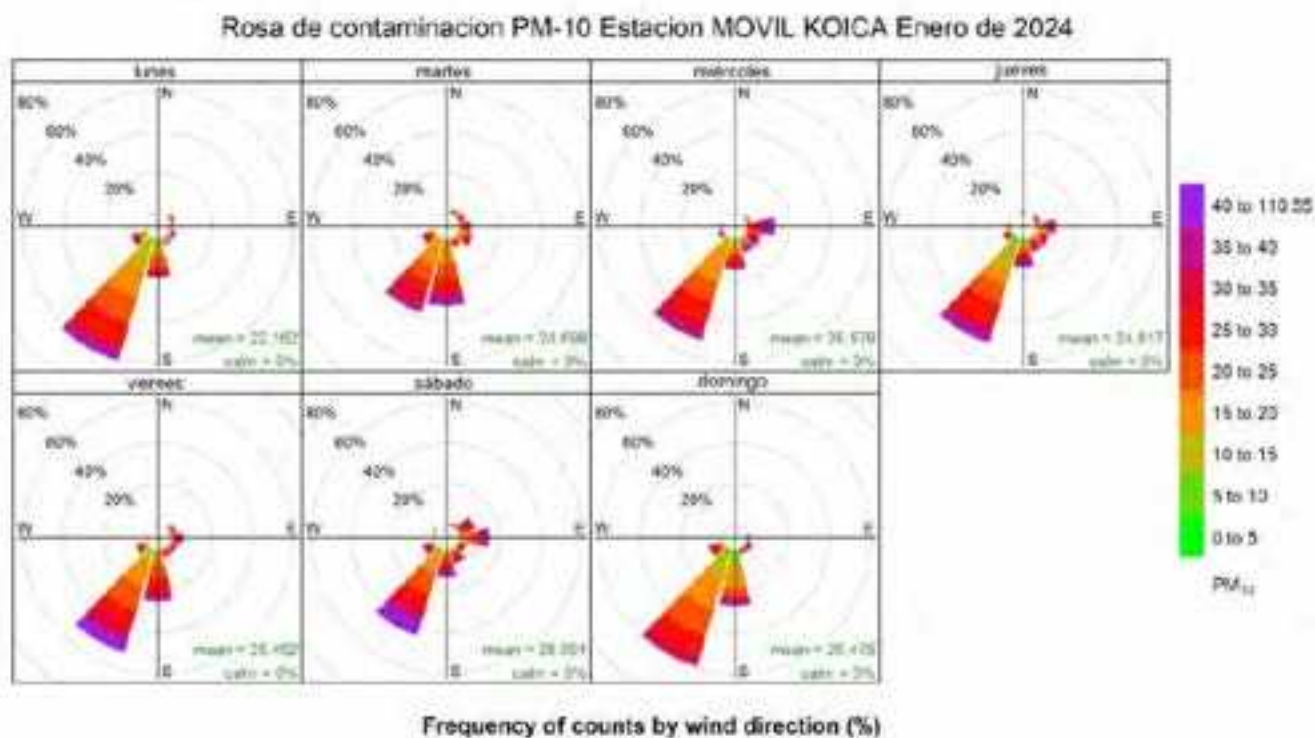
Rosa de contaminacion PM-10 Estacion MOVIL KOICA Enero de 2024

lunes
80%
60%
40%
20%
N
W
E
S
mean = 22.162
calm = 0%

martes
80%
60%
40%
20%
N
W
E
S
mean = 24.698
calm = 0%

miércoles
80%
60%
40%
20%
N
W
E
S
mean = 26.570
calm = 0%

jueves
80%
60%
40%
20%
N
W
E
S
mean = 24.817
calm = 0%

viernes
80%
60%
40%
20%
N
W
E
S
mean = 25.462
calm = 0%

sábado
80%
60%
40%
20%
N
W
E
S
mean = 26.201
calm = 0%

domingo
80%
60%
40%
20%
N
W
E
S
mean = 26.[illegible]
calm = 0%

40 to 110.55
35 to 40
30 to 35
25 to 33
20 to 25
15 to 23
10 to 15
5 to 10
0 to 5
$PM_{10}$

Frequency of counts by wind direction (%)